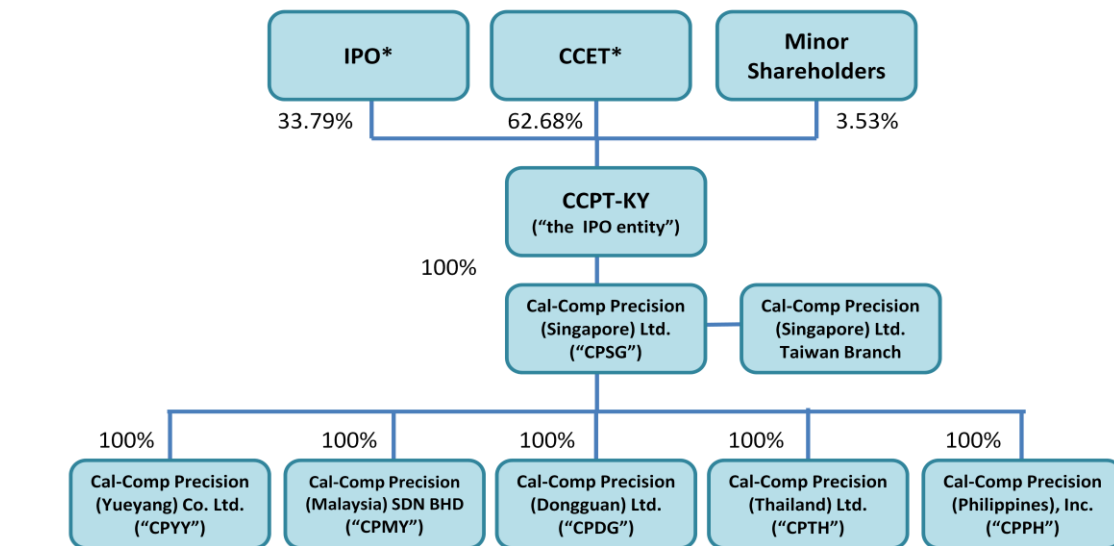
IPO*

CCET*

Minor Shareholders

33.79%

62.68%

3.53%

CCPT-KY
(“the IPO entity”)

100%

Cal-Comp Precision (Singapore) Ltd. (“CPSG”)

Cal-Comp Precision (Singapore) Ltd. Taiwan Branch

100%

100%

100%

100%

100%

Cal-Comp Precision (Yueyang) Co. Ltd. (“CPYY”)

Cal-Comp Precision (Malaysia) SDN BHD (“CPMY”)

Cal-Comp Precision (Dongguan) Ltd. (“CPDG”)

Cal-Comp Precision (Thailand) Ltd. (“CPTH”)

Cal-Comp Precision (Philippines), Inc. (“CPPH”)